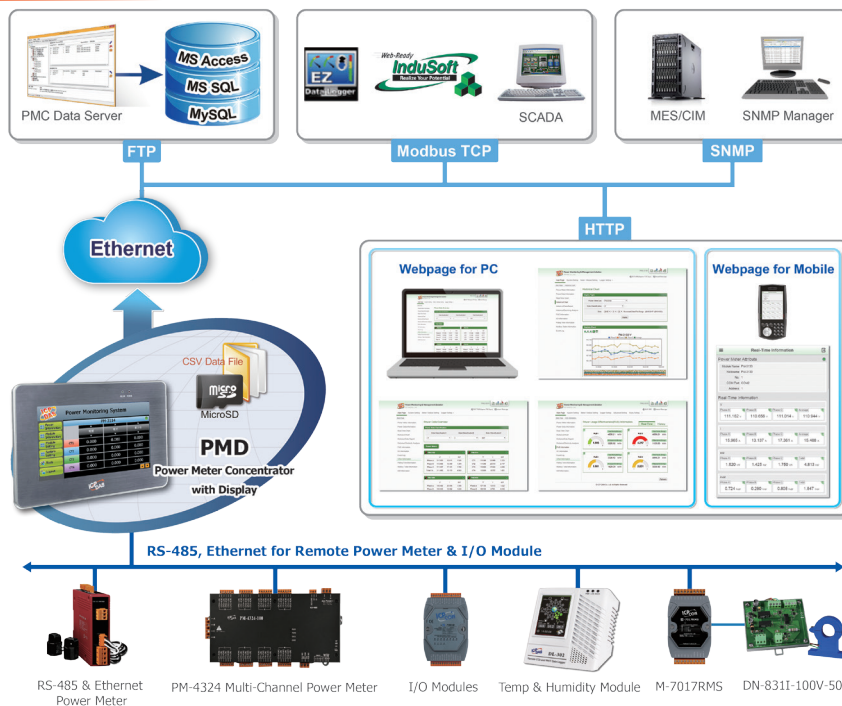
MS Access
MS SQL
MySQL
PMC Data Server

EZ Data Logger
Web-Ready InduSoft Realize Your Potential
SCADA

MES/CIM
SNMP Manager

FTP
Modbus TCP
SNMP

Ethernet

HTTP

Webpage for PC

Webpage for Mobile

CSV Data File
MicroSD

Power Monitoring System

PMD
Power Meter Concentrator with Display

RS-485, Ethernet for Remote Power Meter & I/O Module

RS-485 & Ethernet Power Meter
PM-4324 Multi-Channel Power Meter
I/O Modules
Temp & Humidity Module
M-7017RMS
DN-831I-100V-50